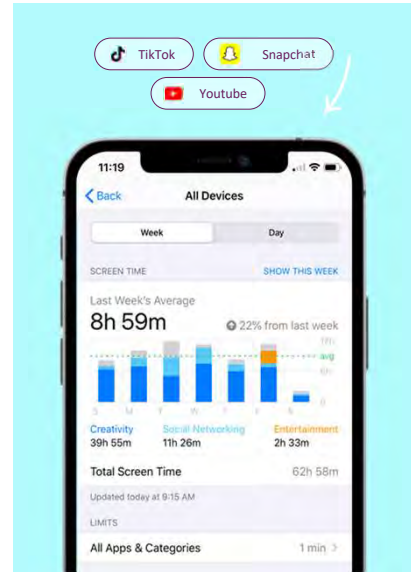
TikTok

Snapchat

Youtube

11:19

Back

All Devices

Week

Day

SCREEN TIME

SHOW THIS WEEK

Last Week's Average

8h 59m

22% from last week

10h

avg

6h

0

S M T W T F S

Creativity
39h 55m

Social Networking
11h 26m

Entertainment
2h 33m

Total Screen Time

62h 58m

Updated today at 9:15 AM

LIMITS

All Apps & Categories

1 min